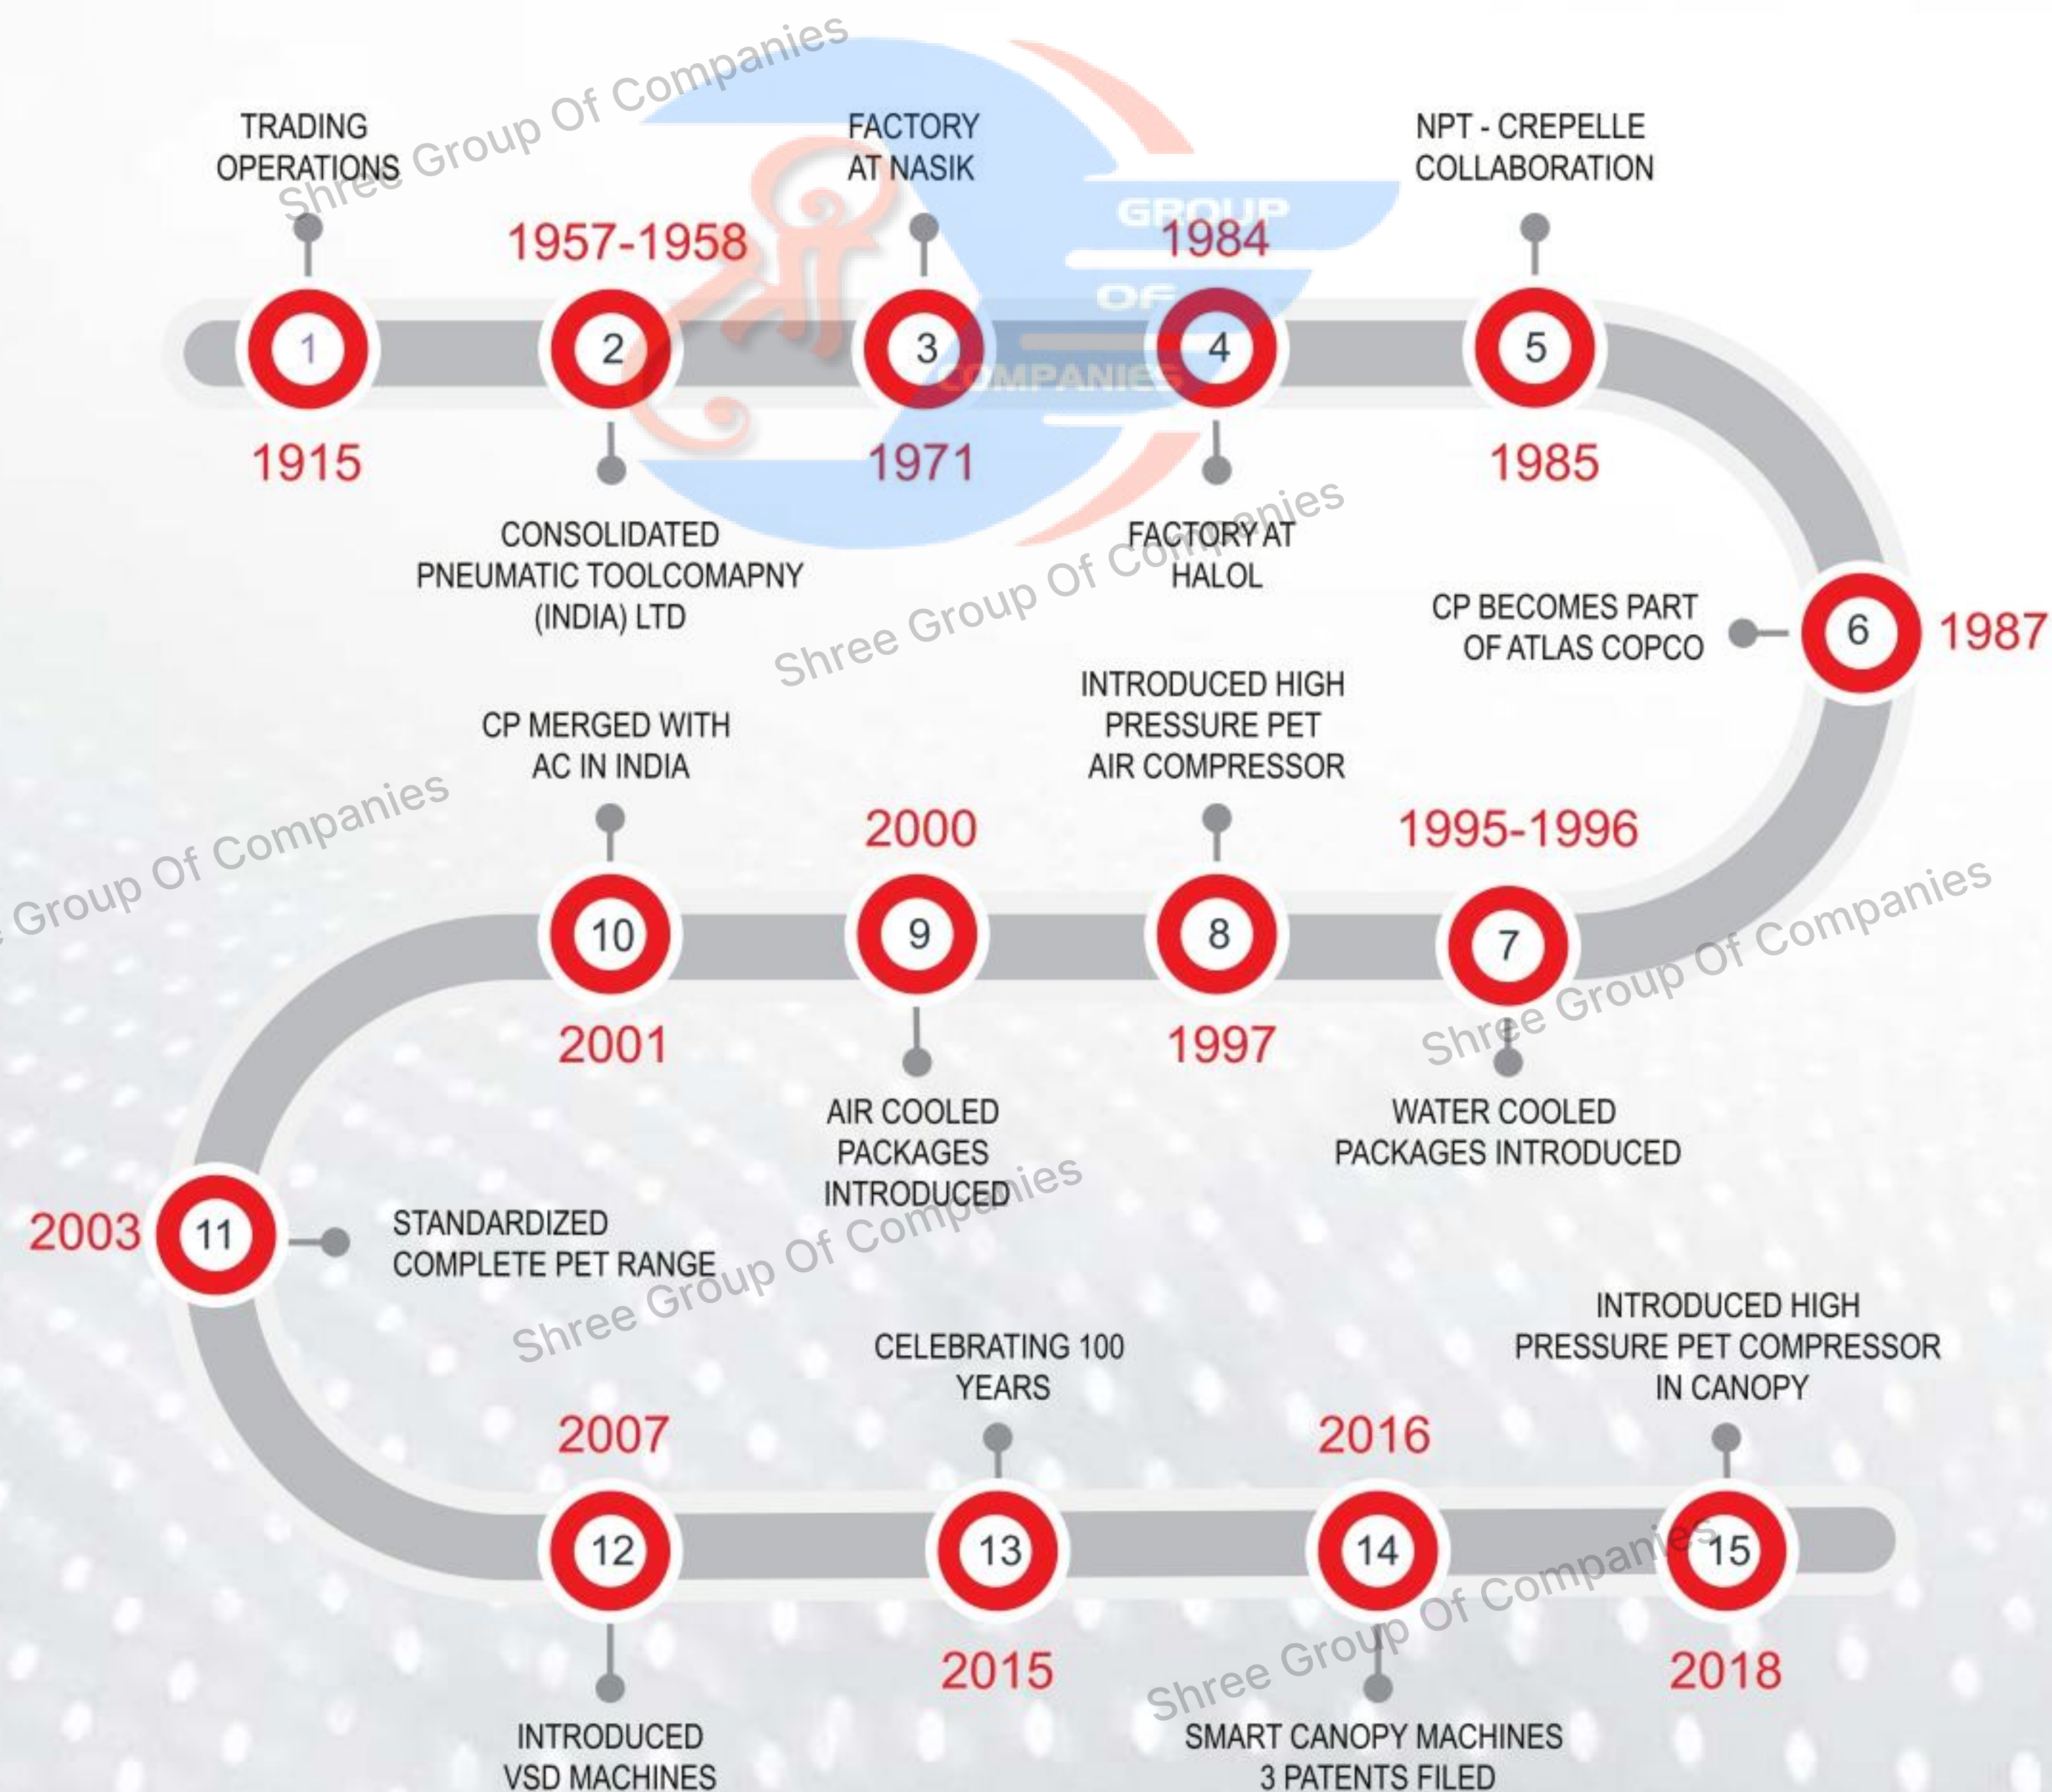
Shree Group Of Companies

TRADING OPERATIONS

1

1915

1957-1958

2

CONSOLIDATED PNEUMATIC TOOLCOMAPNY (INDIA) LTD

FACTORY AT NASIK

3

1971

GROUP OF COMPANIES

1984

4

FACTORY AT HALOL

NPT - CREPELLE COLLABORATION

5

1985

CP BECOMES PART OF ATLAS COPCO

6

1987

Shree Group Of Companies

INTRODUCED HIGH PRESSURE PET AIR COMPRESSOR

CP MERGED WITH AC IN INDIA

Group Of Companies

10

2001

2000

9

AIR COOLED PACKAGES INTRODUCED

8

1997

1995-1996

7

WATER COOLED PACKAGES INTRODUCED

Shree Group Of Companies

2003

11

STANDARDIZED COMPLETE PET RANGE

Shree Group Of Companies

CELEBRATING 100 YEARS

INTRODUCED HIGH PRESSURE PET COMPRESSOR IN CANOPY

2007

12

INTRODUCED VSD MACHINES

13

2015

2016

14

SMART CANOPY MACHINES 3 PATENTS FILED

Shree Group Of Companies

15

2018